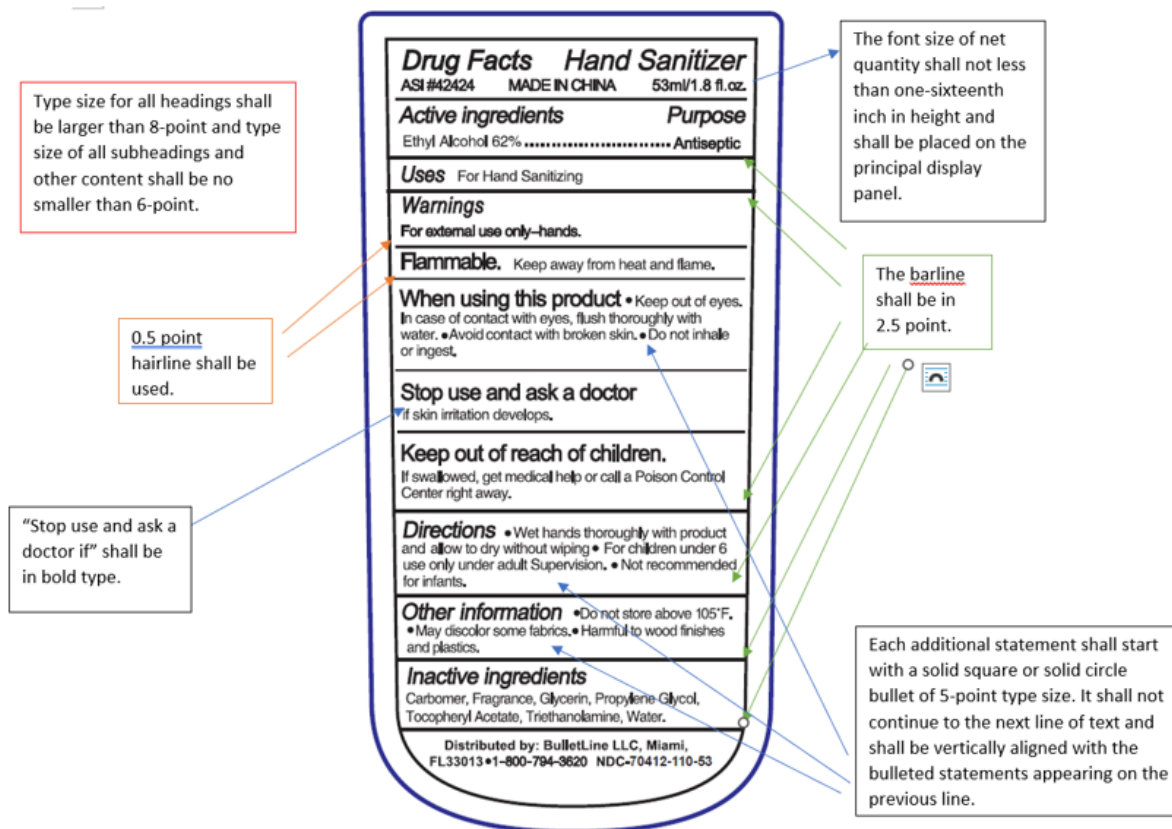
Type size for all headings shall be larger than 8-point and type size of all subheadings and other content shall be no smaller than 6-point.

0.5 point hairline shall be used.

"Stop use and ask a doctor if" shall be in bold type.

Drug Facts Hand Sanitizer
ASI #42424 MADE IN CHINA 53ml/1.8 fl.oz.

Active ingredients Purpose
Ethyl Alcohol 62% .................................... Antiseptic

Uses For Hand Sanitizing

Warnings
For external use only–hands.

Flammable. Keep away from heat and flame.

When using this product • Keep out of eyes. In case of contact with eyes, flush thoroughly with water. • Avoid contact with broken skin. • Do not inhale or ingest.

Stop use and ask a doctor if skin irritation develops.

Keep out of reach of children.
If swallowed, get medical help or call a Poison Control Center right away.

Directions • Wet hands thoroughly with product and allow to dry without wiping • For children under 6 use only under adult Supervision. • Not recommended for infants.

Other information • Do not store above 105°F. • May discolor some fabrics. • Harmful to wood finishes and plastics.

Inactive ingredients
Carbomer, Fragrance, Glycerin, Propylene Glycol, Tocopheryl Acetate, Triethanolamine, Water.

Distributed by: BulletLine LLC, Miami, FL33013 • 1-800-794-3620 NDC-70412-110-53

The font size of net quantity shall not less than one-sixteenth inch in height and shall be placed on the principal display panel.

The barline shall be in 2.5 point.

Each additional statement shall start with a solid square or solid circle bullet of 5-point type size. It shall not continue to the next line of text and shall be vertically aligned with the bulleted statements appearing on the previous line.